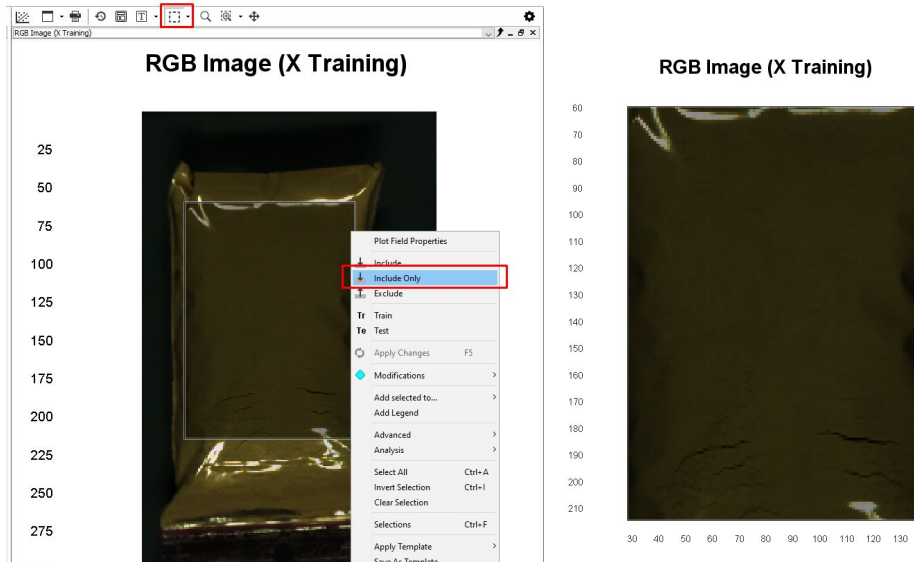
RGB Image (X Training)

RGB Image (X Training)

25
50
75
100
125
150
175
200
225
250
275

Plot Field Properties
Include
Include Only
Exclude
Tr Train
Te Test
Apply Changes F5
Modifications
Add selected to...
Add Legend
Advanced
Analysis
Select All Ctrl+A
Invert Selection Ctrl+I
Clear Selection
Selections Ctrl+F
Apply Template
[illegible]

RGB Image (X Training)

60
70
80
90
100
110
120
130
140
150
160
170
180
190
200
210

30 40 50 60 70 80 90 100 110 120 130